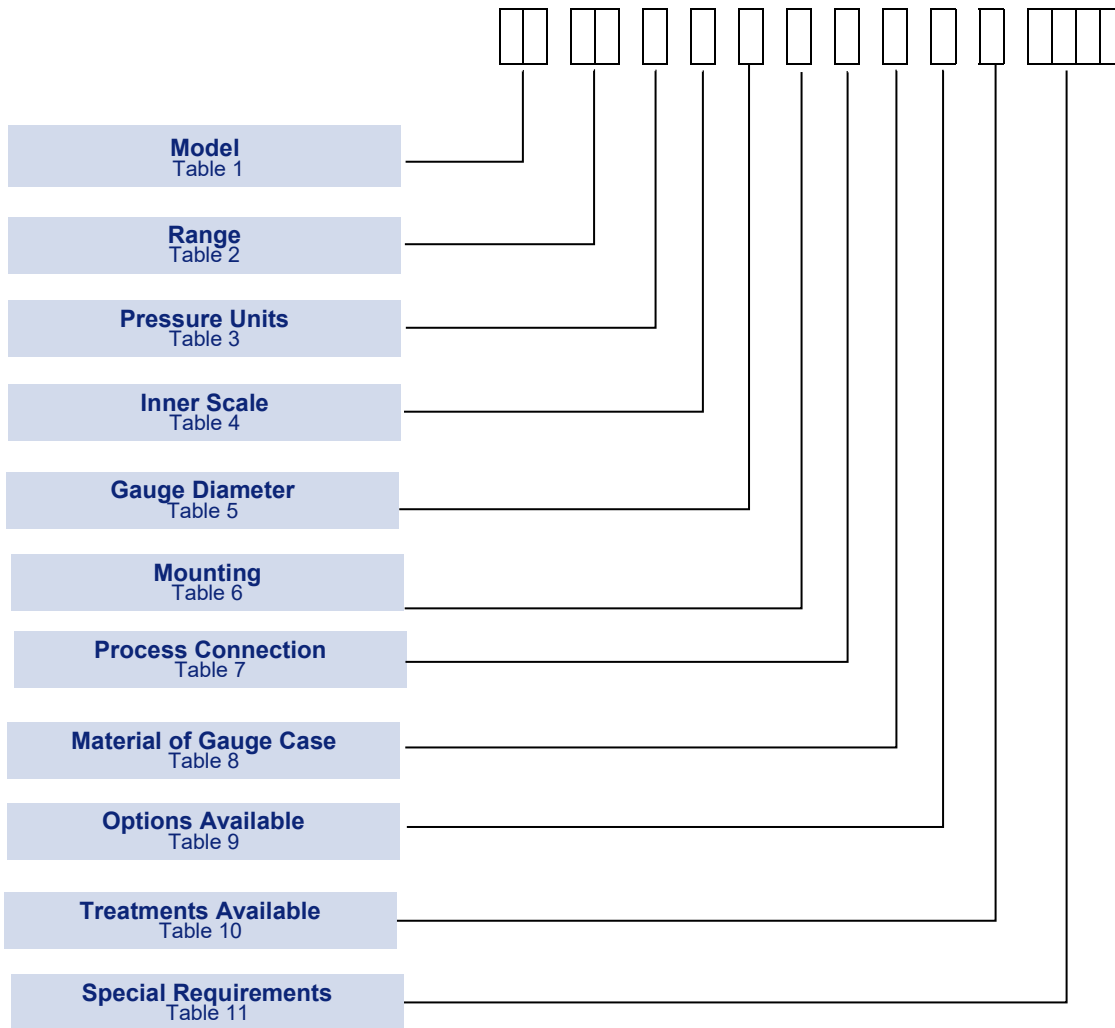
Model
Table 1

Range
Table 2

Pressure Units
Table 3

Inner Scale
Table 4

Gauge Diameter
Table 5

Mounting
Table 6

Process Connection
Table 7

Material of Gauge Case
Table 8

Options Available
Table 9

Treatments Available
Table 10

Special Requirements
Table 11